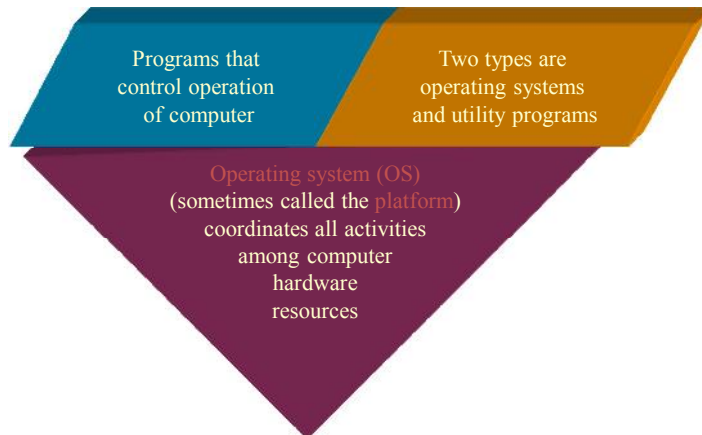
Programs that control operation of computer

Two types are operating systems and utility programs

Operating system (OS) (sometimes called the platform) coordinates all activities among computer hardware resources